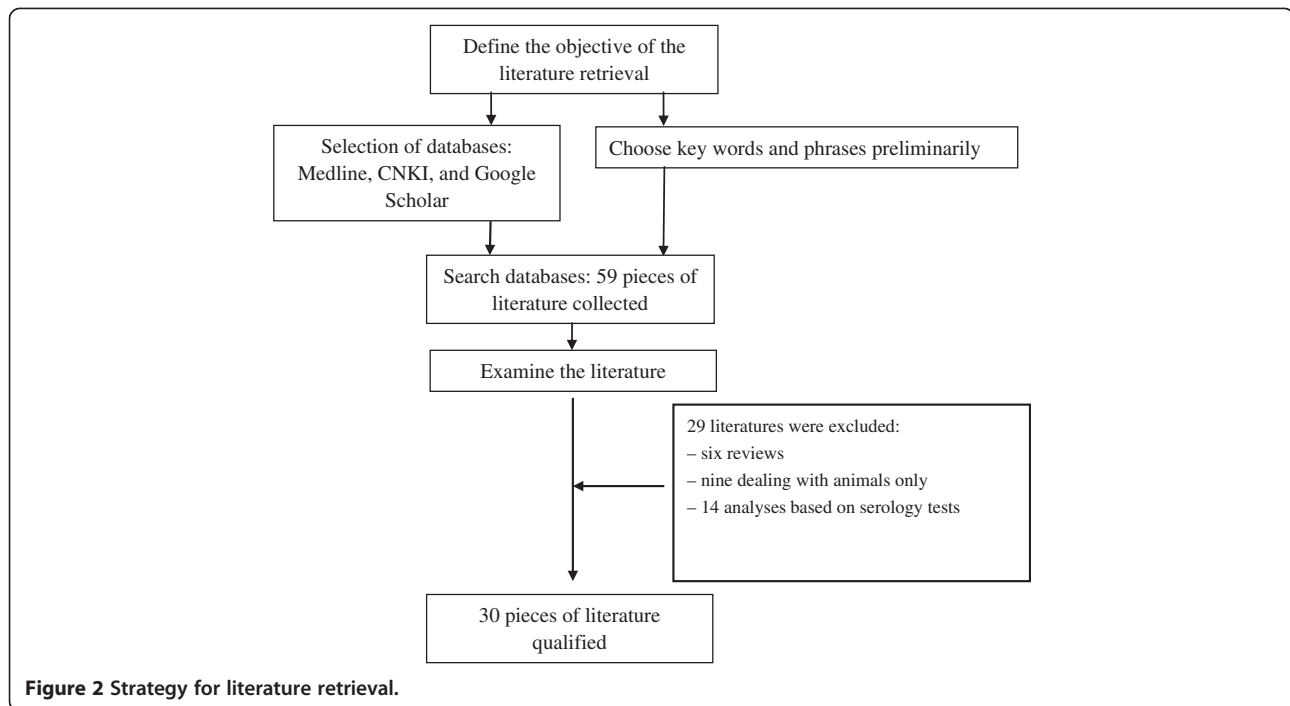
Define the objective of the literature retrieval

Selection of databases: Medline, CNKI, and Google Scholar

Choose key words and phrases preliminarily

Search databases: 59 pieces of literature collected

Examine the literature

29 literatures were excluded:
– six reviews
– nine dealing with animals only
– 14 analyses based on serology tests

30 pieces of literature qualified

Figure 2 Strategy for literature retrieval.